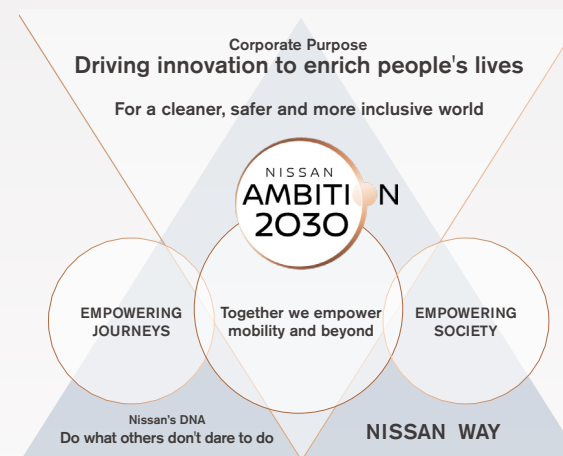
Corporate Purpose
Driving innovation to enrich people's lives

For a cleaner, safer and more inclusive world

NISSAN
AMBITION
2030

EMPOWERING JOURNEYS

Together we empower mobility and beyond

EMPOWERING SOCIETY

Nissan's DNA
Do what others don't dare to do

NISSAN WAY